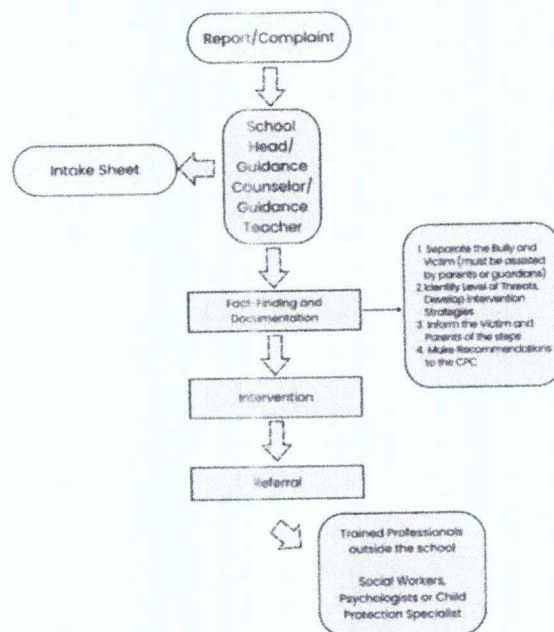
Report/Complaint

School Head/ Guidance Counselor/ Guidance Teacher

Intake Sheet

Fact-Finding and Documentation

1. Separate the Bully and Victim (must be assisted by parents or guardians)
2. Identify Level of Threats, Develop Intervention Strategies
3. Inform the Victim and Parents of the steps
4. Make Recommendations to the CPC

Intervention

Referral

Trained Professionals outside the school

Social Workers, Psychologists or Child Protection Specialist